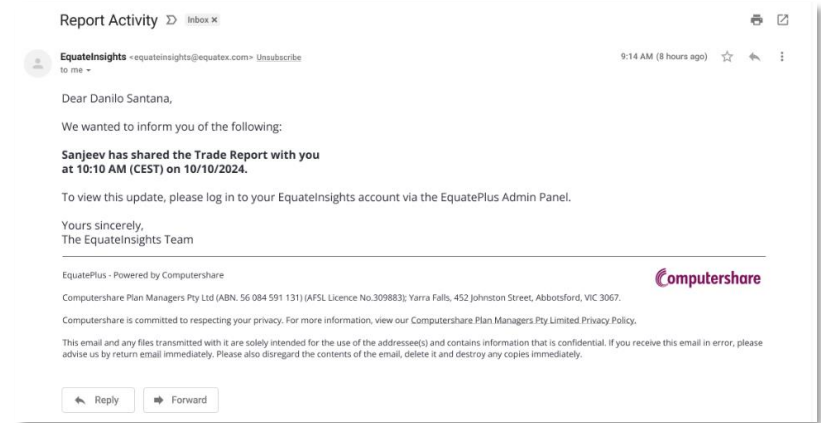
Report Activity Inbox ×

EquateInsights <equateinsights@equatex.com> Unsubscribe
to me

9:14 AM (8 hours ago)

Dear Danilo Santana,

We wanted to inform you of the following:

**Sanjeev has shared the Trade Report with you at 10:10 AM (CEST) on 10/10/2024.**

To view this update, please log in to your EquateInsights account via the EquatePlus Admin Panel.

Yours sincerely,
The EquateInsights Team

EquatePlus - Powered by Computershare

Computershare

Computershare Plan Managers Pty Ltd (ABN. 56 084 591 131) (AFSL Licence No.309883); Yarra Falls, 452 Johnston Street, Abbotsford, VIC 3067.

Computershare is committed to respecting your privacy. For more information, view our Computershare Plan Managers Pty Limited Privacy Policy.

This email and any files transmitted with it are solely intended for the use of the addressee(s) and contains information that is confidential. If you receive this email in error, please advise us by return email immediately. Please also disregard the contents of the email, delete it and destroy any copies immediately.

Reply

Forward